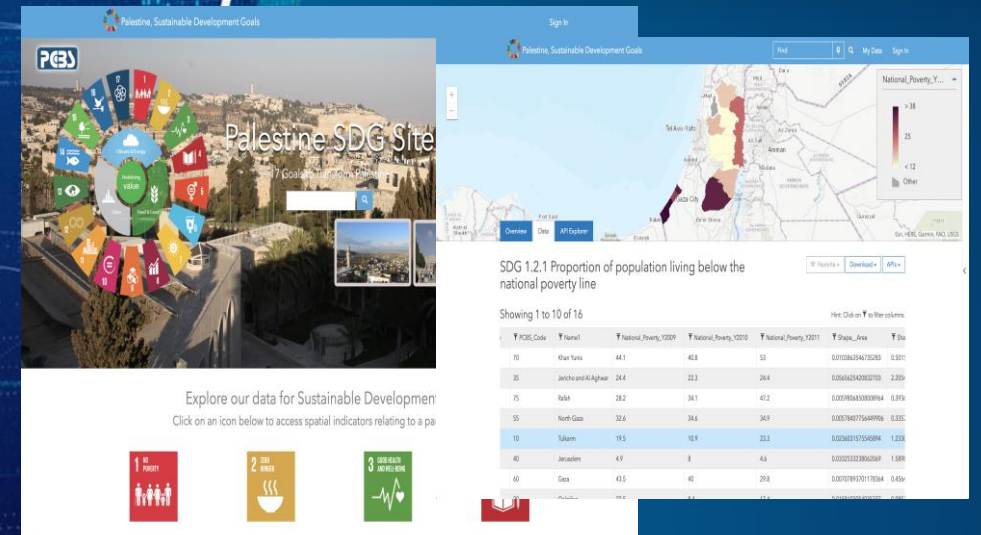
Palestine, Sustainable Development Goals

Sign In

PCBS

Palestine SDG Site

17 Goals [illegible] Palestine

Explore our data for Sustainable Development

Click on an icon below to access spatial indicators relating to a pa

1 NO POVERTY

2 ZERO HUNGER

3 GOOD HEALTH AND WELL-BEING

Palestine, Sustainable Development Goals

Find

My Data

Sign In

National_Poverty_Y...

> 38

25

< 12

Other

Tel Aviv-Yafo

Amman

Gaza City

Overview

Data

API Explorer

Esri, HERE, Garmin, FAO, USGS

SDG 1.2.1 Proportion of population living below the national poverty line

Favorites

Download

APIs

Showing 1 to 10 of 16

Hint: Click on to filter columns

| PCBS_Code | Name1 | National_Poverty_Y2009 | National_Poverty_Y2010 | National_Poverty_Y2011 | Shape__Area | Sha |
|---|---|---|---|---|---|---|
| 70 | Khan Yunis | 44.1 | 40.8 | 53 | 0.0103863546735283 | 0.501 |
| 35 | Jericho and Al Aghwar | 24.4 | 22.3 | 24.4 | 0.056562542083270 | 2.205 |
| 75 | Rafah | 28.2 | 34.1 | 47.2 | 0.00598068500809 | 0.393 |
| 55 | North Gaza | 32.6 | 34.6 | 34.9 | 0.0057840775644996 | 0.332 |
| 10 | Tulkarm | 19.5 | 10.9 | 23.3 | 0.0236031575545894 | 1.230 |
| 40 | Jerusalem | 4.9 | 8 | 4.6 | 0.0332533238062069 | 1.589 |
| 60 | Gaza | 43.5 | 40 | 29.8 | 0.0070789370117836 | 0.456 |